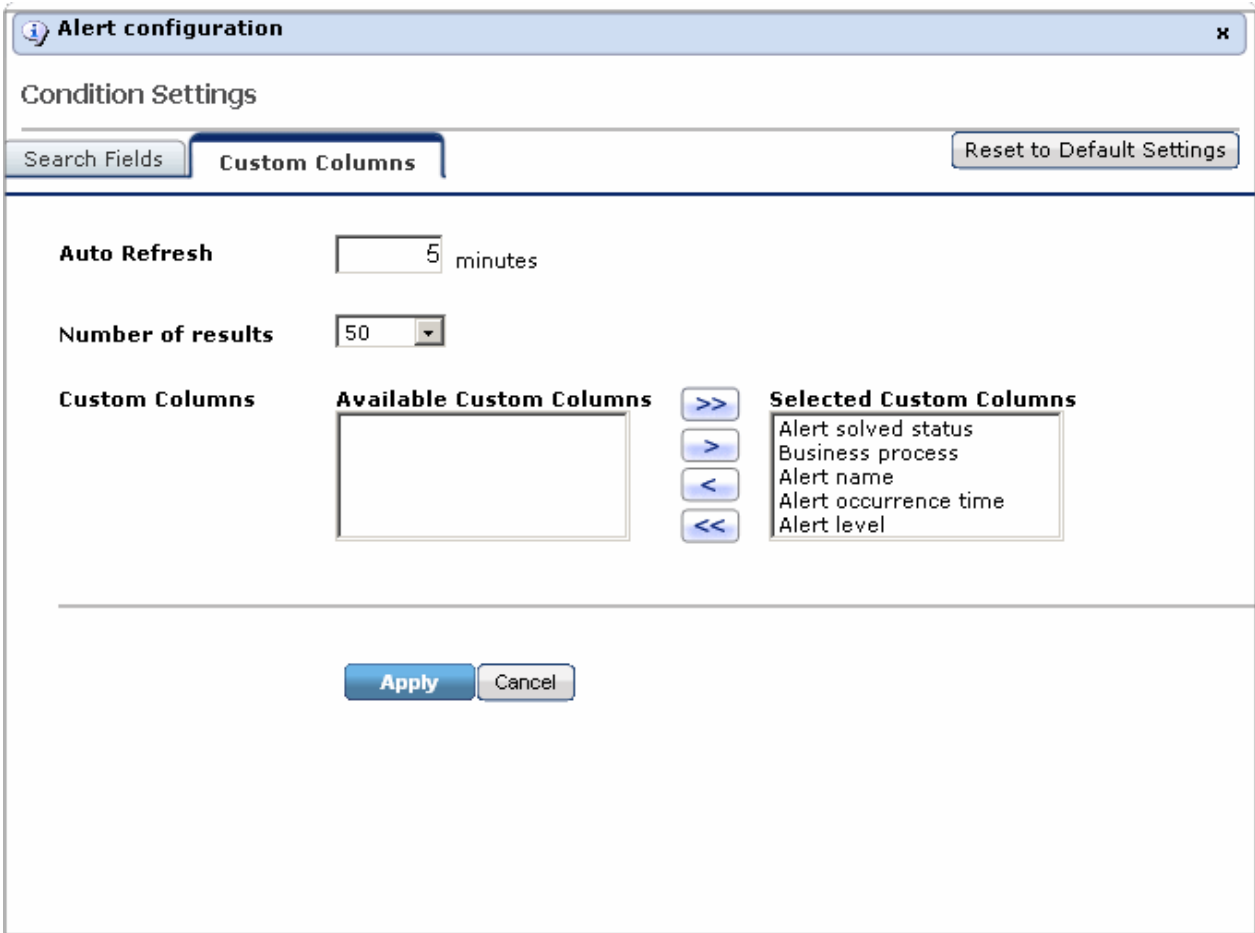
Alert configuration

×

Condition Settings

Search Fields

Custom Columns

Reset to Default Settings

Auto Refresh 5 minutes

Number of results 50

Custom Columns

Available Custom Columns

>>
>
<
<<

Selected Custom Columns

Alert solved status
Business process
Alert name
Alert occurrence time
Alert level

Apply

Cancel